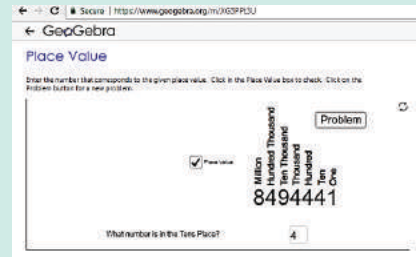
← → C | Secure | https://www.geogebra.org/m/XG5PPL5U

← GeoGebra

Place Value

Enter the number that corresponds to the given place value. Click in the Place Value box to check. Click on the Problem button for a new problem.

Problem

Place Value

Million
Hundred Thousand
Ten Thousand
Thousand
Hundred
Tens
One

8494441

What number is in the Tens Place?

4